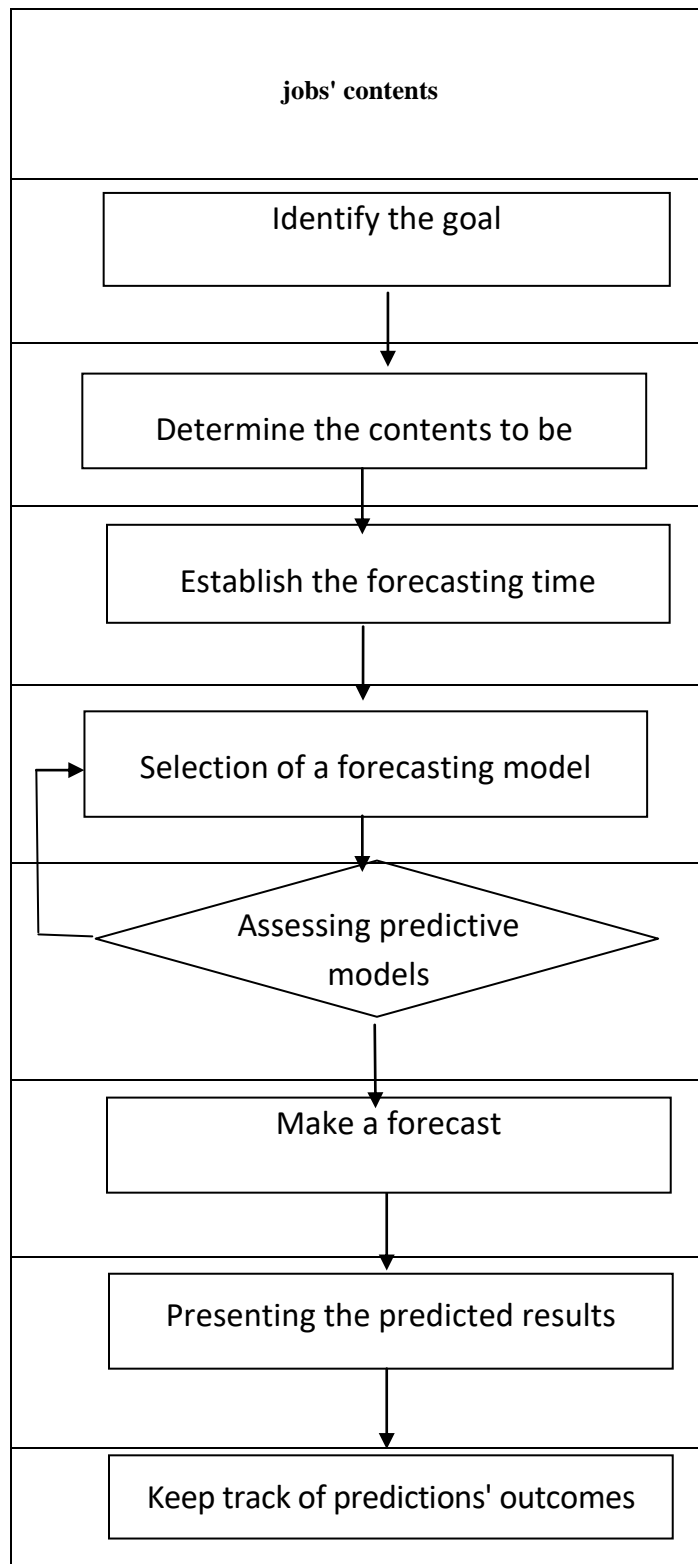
jobs' contents

Identify the goal

Determine the contents to be

Establish the forecasting time

Selection of a forecasting model

Assessing predictive models

Make a forecast

Presenting the predicted results

Keep track of predictions' outcomes